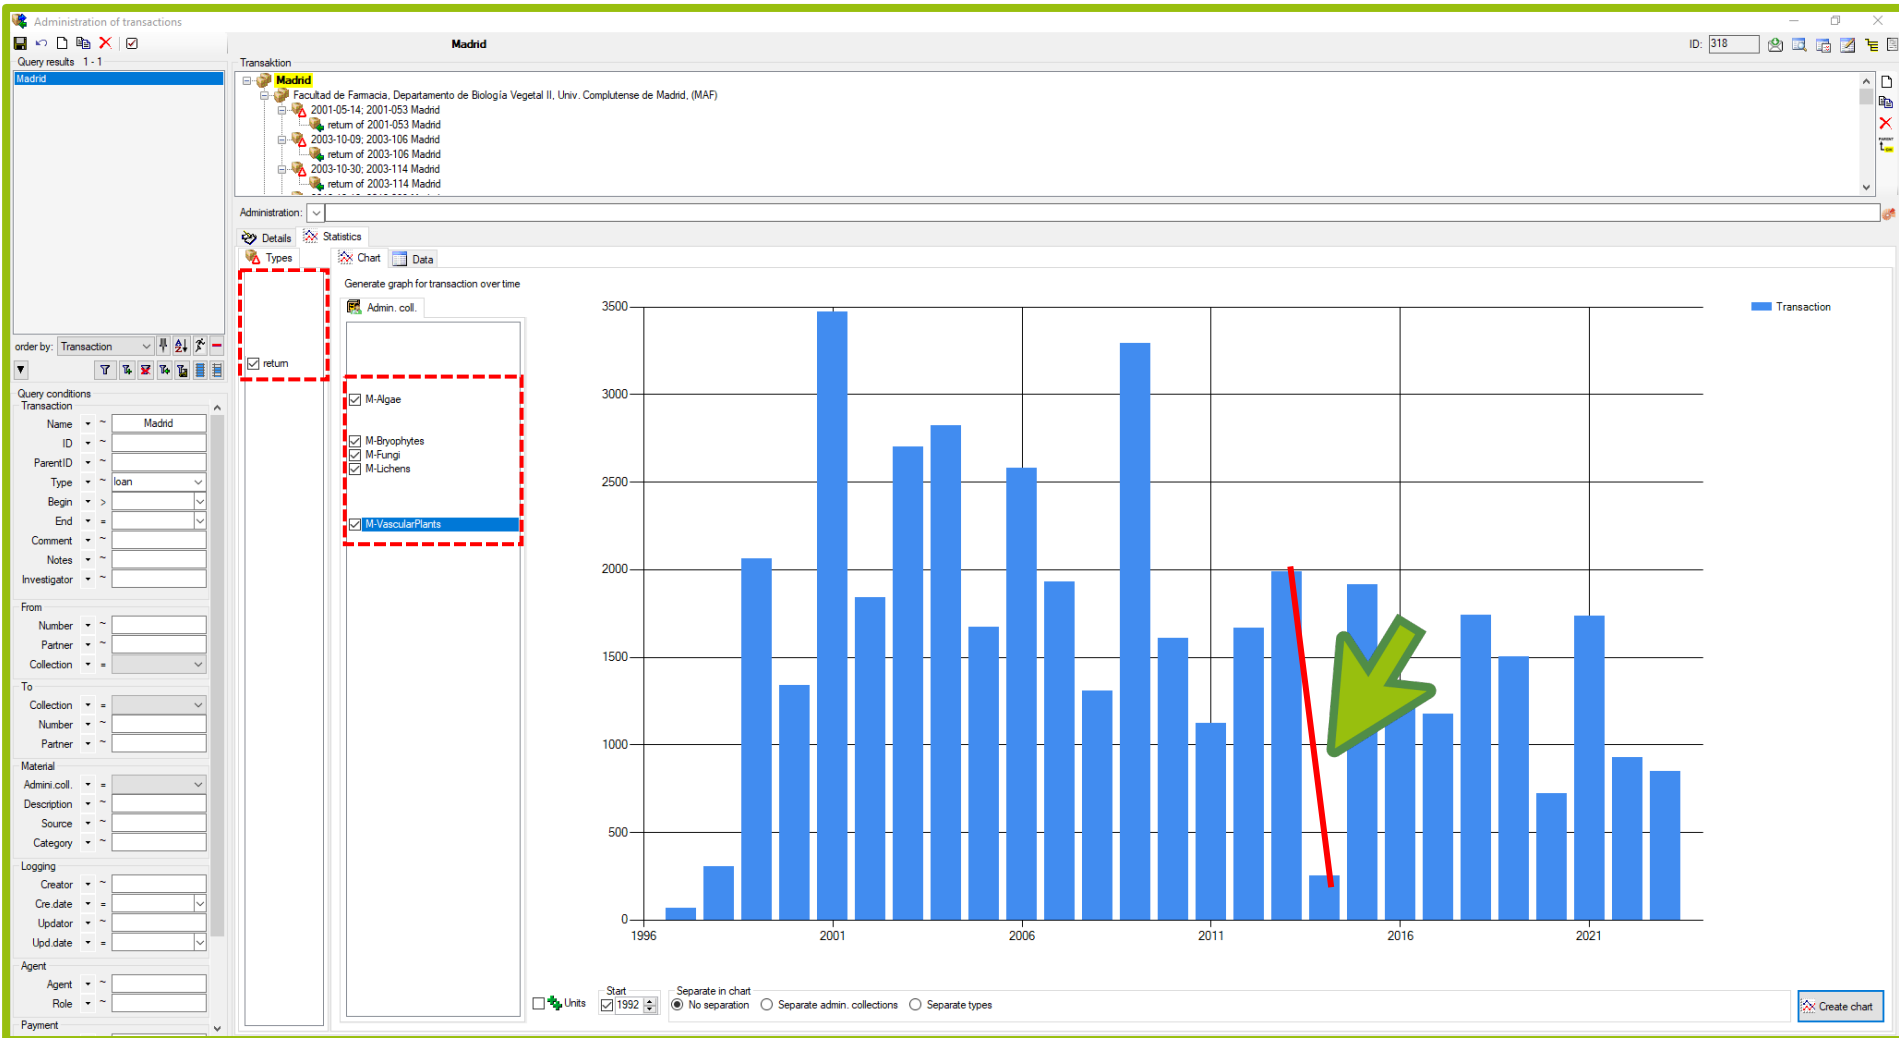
Administration of transactions

Madrid

ID: 318

Query results 1 - 1

Madrid

Transaktion

Madrid
Facultad de Farmacia, Departamento de Biología Vegetal II, Univ. Complutense de Madrid, (MAF)
2001-05-14; 2001-053 Madrid
return of 2001-053 Madrid
2003-10-09; 2003-106 Madrid
return of 2003-106 Madrid
2003-10-30; 2003-114 Madrid
return of 2003-114 Madrid

Administration:

Details
Statistics
Types
Chart
Data

return

Generate graph for transaction over time

Admin. coll.

M-Algae
M-Bryophytes
M-Fungi
M-Lichens
M-VascularPlants

Transaction

3500
3000
2500
2000
1500
1000
500
0
1996
2001
2006
2011
2016
2021

Units
Start
1992
Separate in chart
No separation
Separate admin. collections
Separate types
Create chart

order by: Transaction

Query conditions
Transaction
Name ~ Madrid
ID ~
ParentID ~
Type ~ loan
Begin >
End =
Comment ~
Notes ~
Investigator ~
From
Number ~
Partner ~
Collection =
To
Collection =
Number ~
Partner ~
Material
Admin.coll. =
Description ~
Source ~
Category ~
Logging
Creator ~
Cre.date =
Updator ~
Upd.date =
Agent
Agent ~
Role ~
Payment